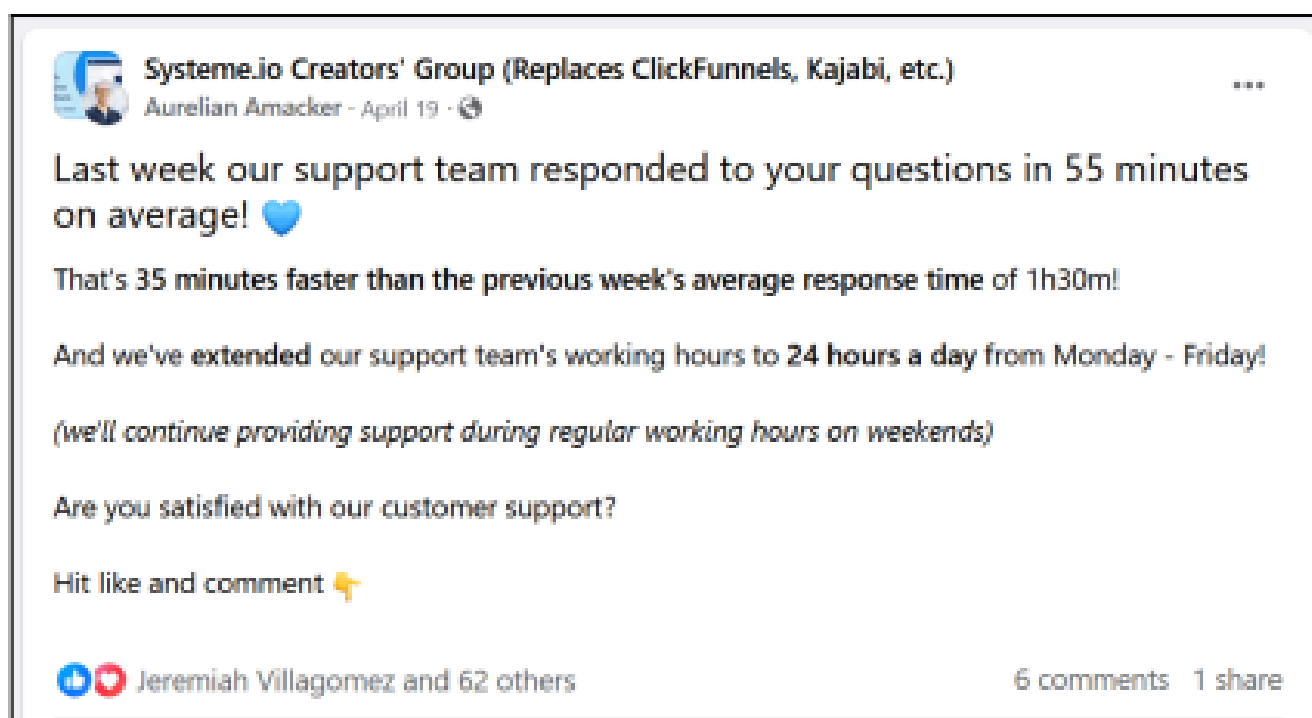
Systeme.io Creators' Group (Replaces ClickFunnels, Kajabi, etc.)
Aurelian Amacker · April 19 ·

...

Last week our support team responded to your questions in 55 minutes on average! 💙

That's 35 minutes faster than the previous week's average response time of 1h30m!

And we've extended our support team's working hours to 24 hours a day from Monday - Friday!

(we'll continue providing support during regular working hours on weekends)

Are you satisfied with our customer support?

Hit like and comment 👇

Jeremiah Villagomez and 62 others

6 comments 1 share